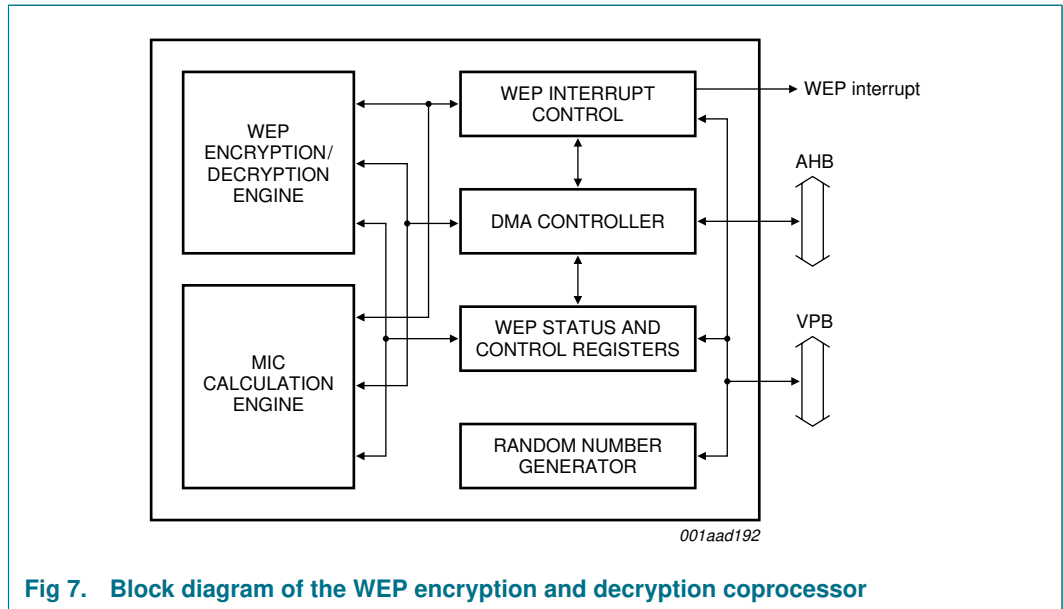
WEP ENCRYPTION/ DECRYPTION ENGINE

MIC CALCULATION ENGINE

WEP INTERRUPT CONTROL

DMA CONTROLLER

WEP STATUS AND CONTROL REGISTERS

RANDOM NUMBER GENERATOR

WEP interrupt

AHB

VPB

001aad192

Fig 7. Block diagram of the WEP encryption and decryption coprocessor